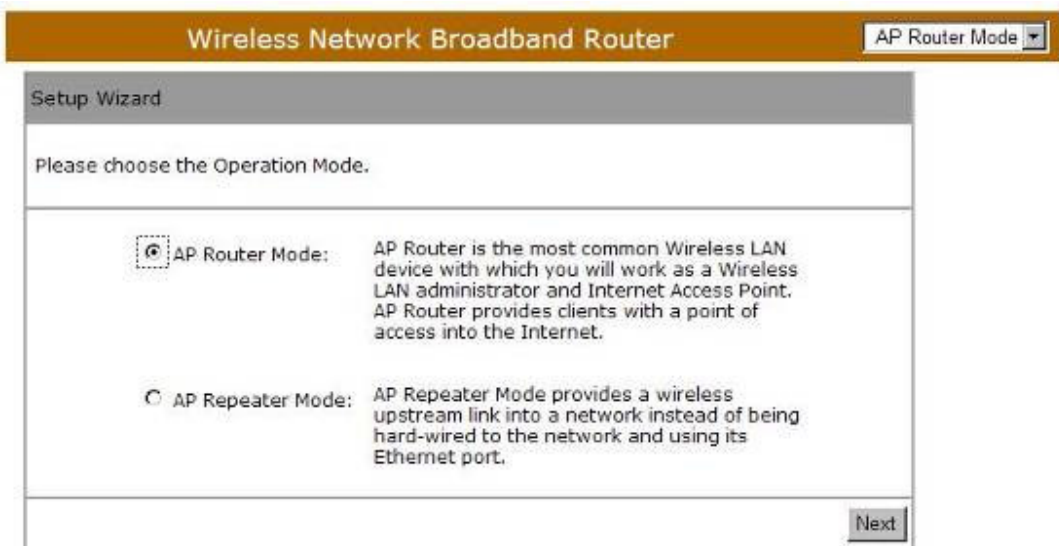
Wireless Network Broadband Router

AP Router Mode

Setup Wizard

Please choose the Operation Mode.

AP Router Mode: AP Router is the most common Wireless LAN device with which you will work as a Wireless LAN administrator and Internet Access Point. AP Router provides clients with a point of access into the Internet.

AP Repeater Mode: AP Repeater Mode provides a wireless upstream link into a network instead of being hard-wired to the network and using its Ethernet port.

Next